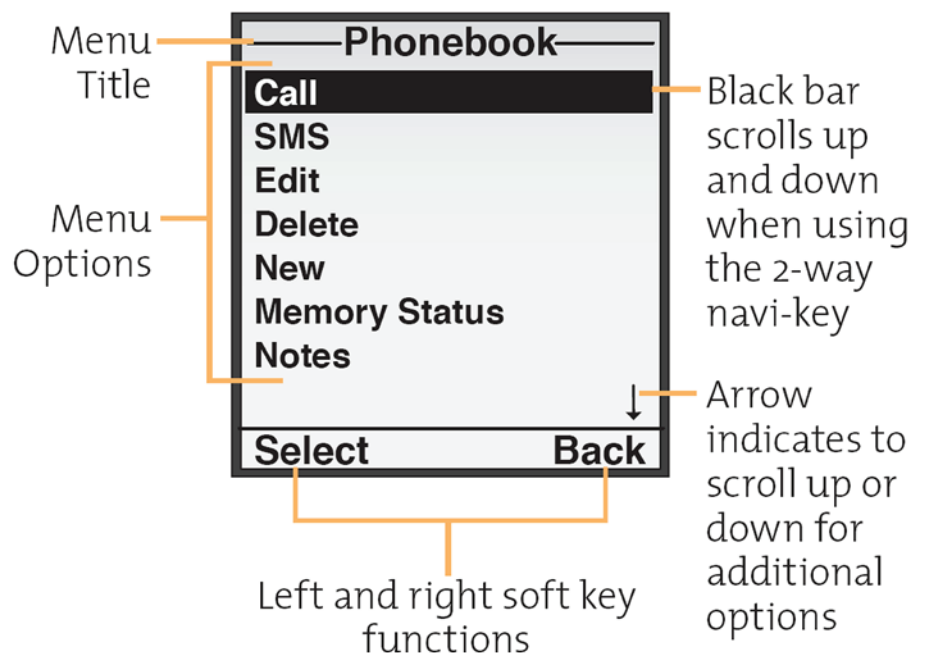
Menu Title

Phonebook

Call
SMS
Edit
Delete
New
Memory Status
Notes

Select
Back

Black bar scrolls up and down when using the 2-way navi-key

Menu Options

Arrow indicates to scroll up or down for additional options

Left and right soft key functions